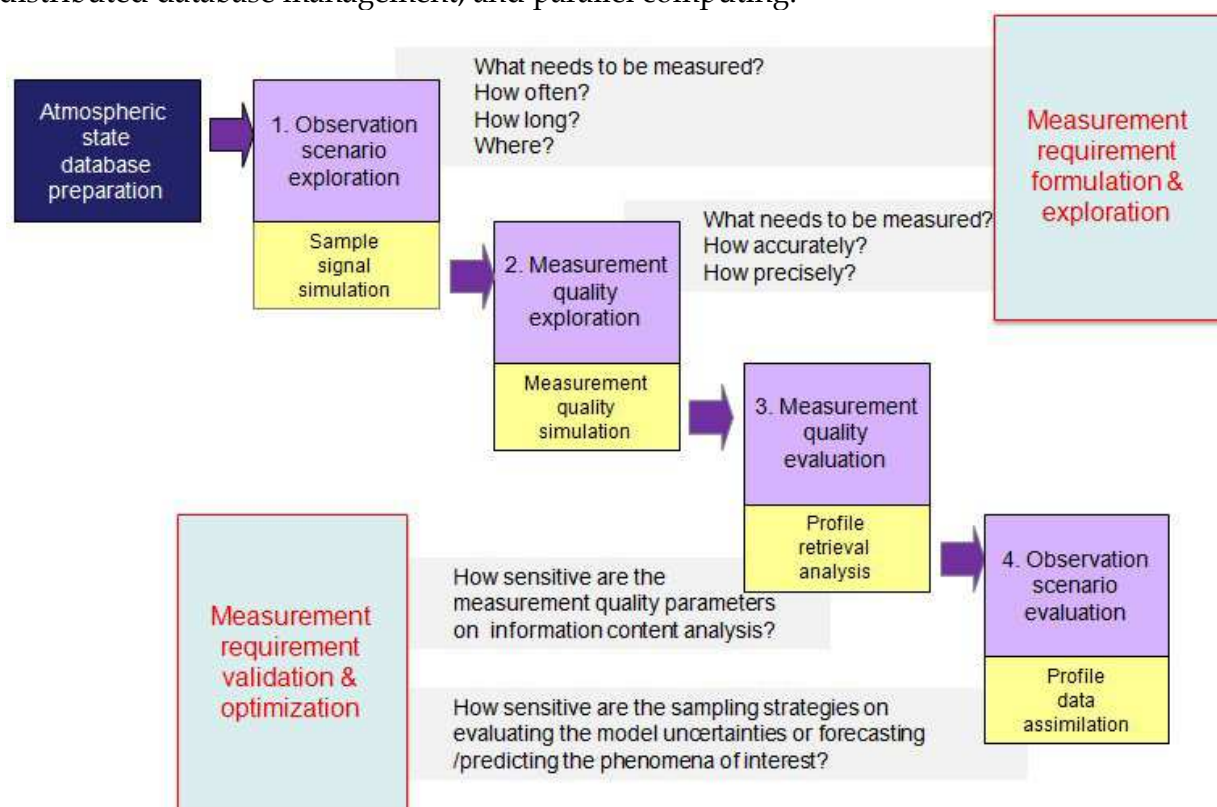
distributed database management, and parallel computing.

Atmospheric state database preparation

1. Observation scenario exploration

Sample signal simulation

What needs to be measured?
How often?
How long?
Where?

Measurement requirement formulation & exploration

2. Measurement quality exploration

Measurement quality simulation

What needs to be measured?
How accurately?
How precisely?

3. Measurement quality evaluation

Profile retrieval analysis

4. Observation scenario evaluation

Profile data assimilation

Measurement requirement validation & optimization

How sensitive are the measurement quality parameters on information content analysis?

How sensitive are the sampling strategies on evaluating the model uncertainties or forecasting /predicting the phenomena of interest?